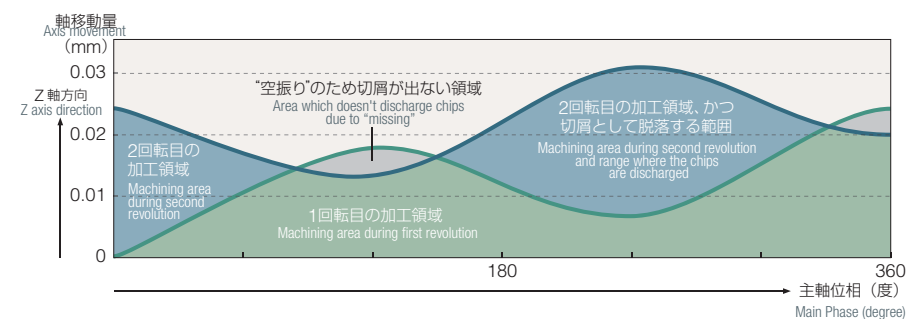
軸移動量
Axis movement
（mm）
0.03
Z 軸方向
Z axis direction
0.02
0.01
0
"空振り"のため切屑が出ない領域
Area which doesn't discharge chips due to "missing"
2回転目の加工領域、かつ切屑として脱落する範囲
Machining area during second revolution and range where the chips are discharged
2回転目の加工領域
Machining area during second revolution
1回転目の加工領域
Machining area during first revolution
180
360
主軸位相（度）
Main Phase (degree)